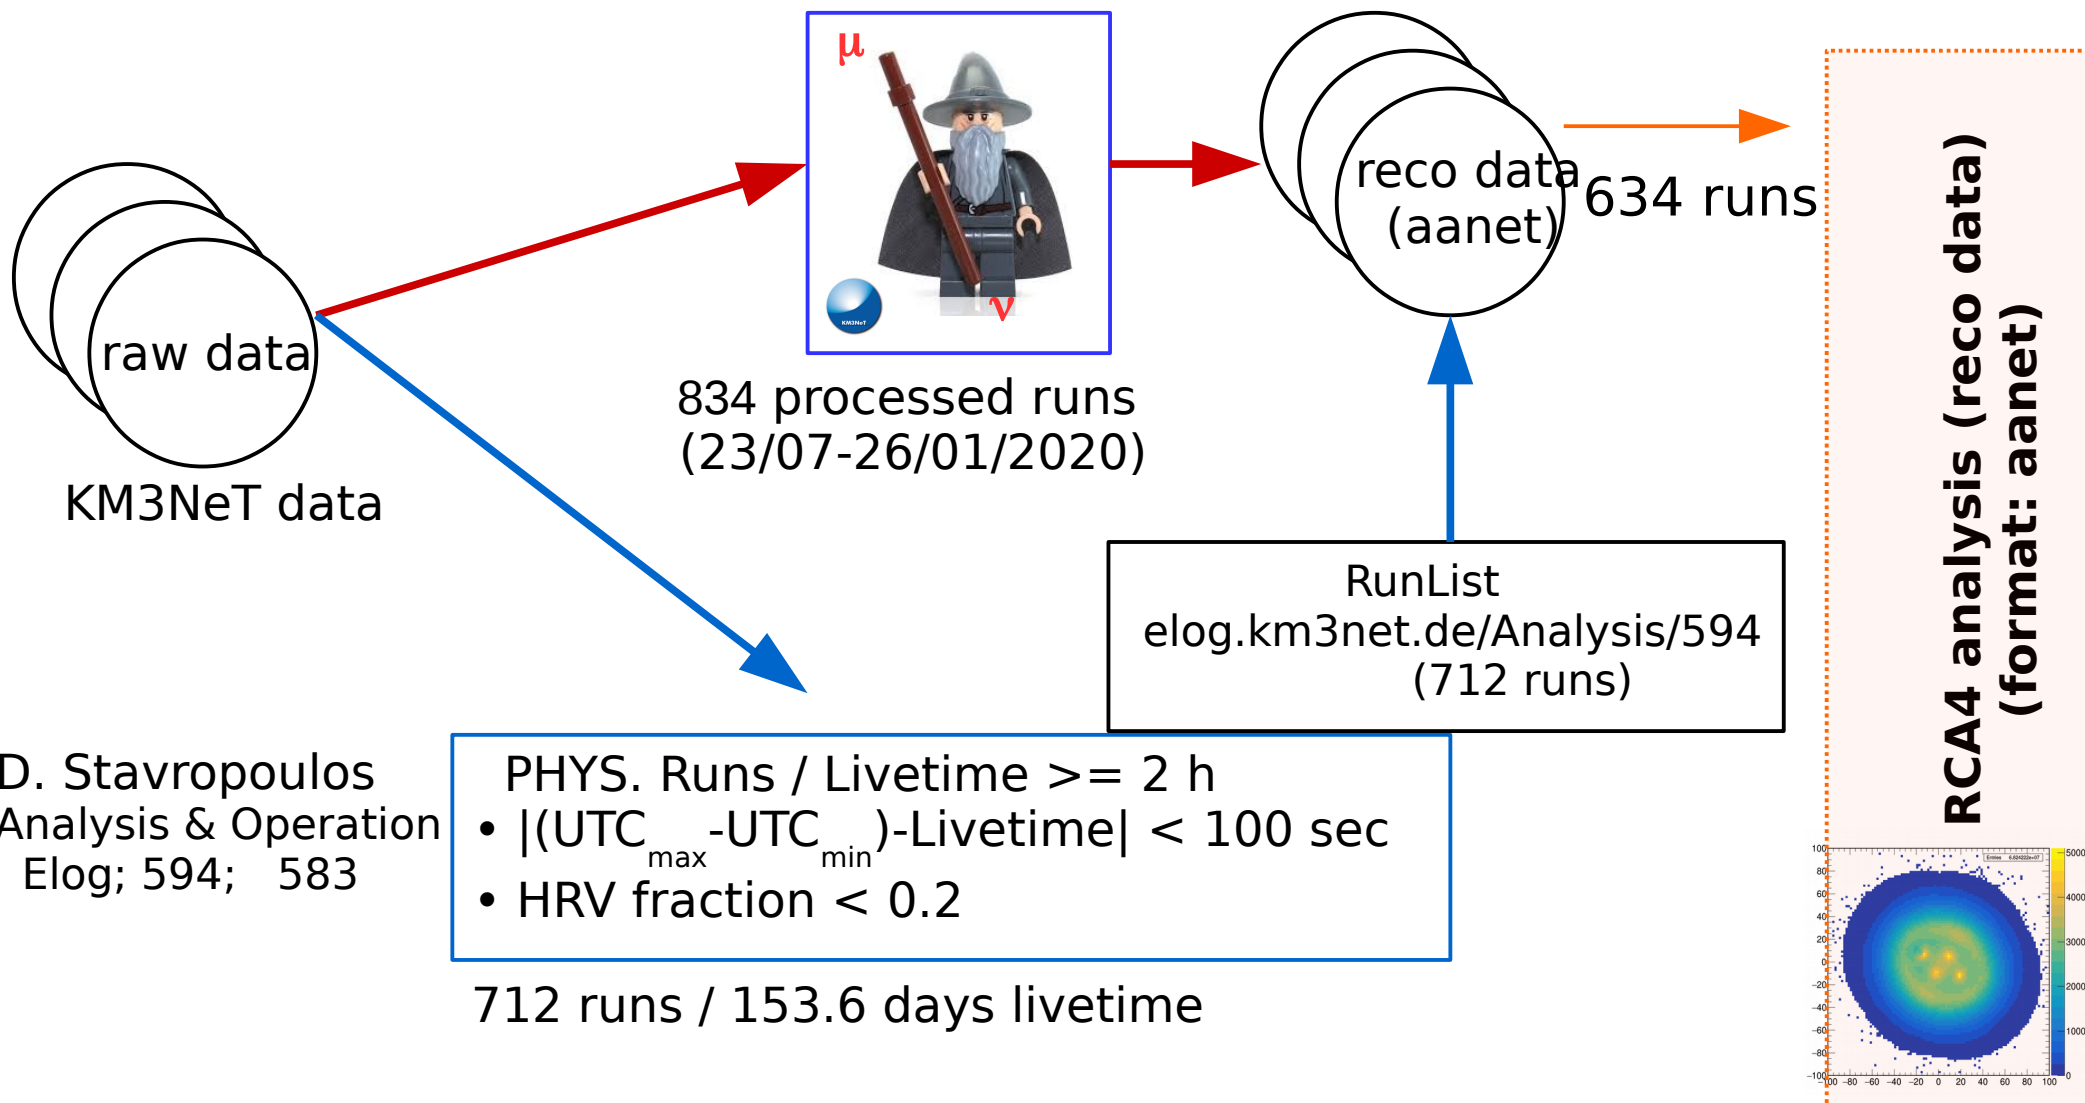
raw data

KM3NeT data

μ

ν

KM3NeT

834 processed runs
(23/07-26/01/2020)

reco data
(aanet)

634 runs

RCA4 analysis (reco data)
(format: aanet)

RunList
elog.km3net.de/Analysis/594
(712 runs)

D. Stavropoulos
Analysis & Operation
Elog; 594; 583

PHYS. Runs / Livetime >= 2 h
• $|(UTC_{max}-UTC_{min})$-Livetime$|$ < 100 sec
• HRV fraction < 0.2

712 runs / 153.6 days livetime

Entries 6.824222e+07

100
80
60
40
20
0
−20
−40
−60
−80
−100

−100 −80 −60 −40 −20 0 20 40 60 80 100

5000
4000
3000
2000
1000
0